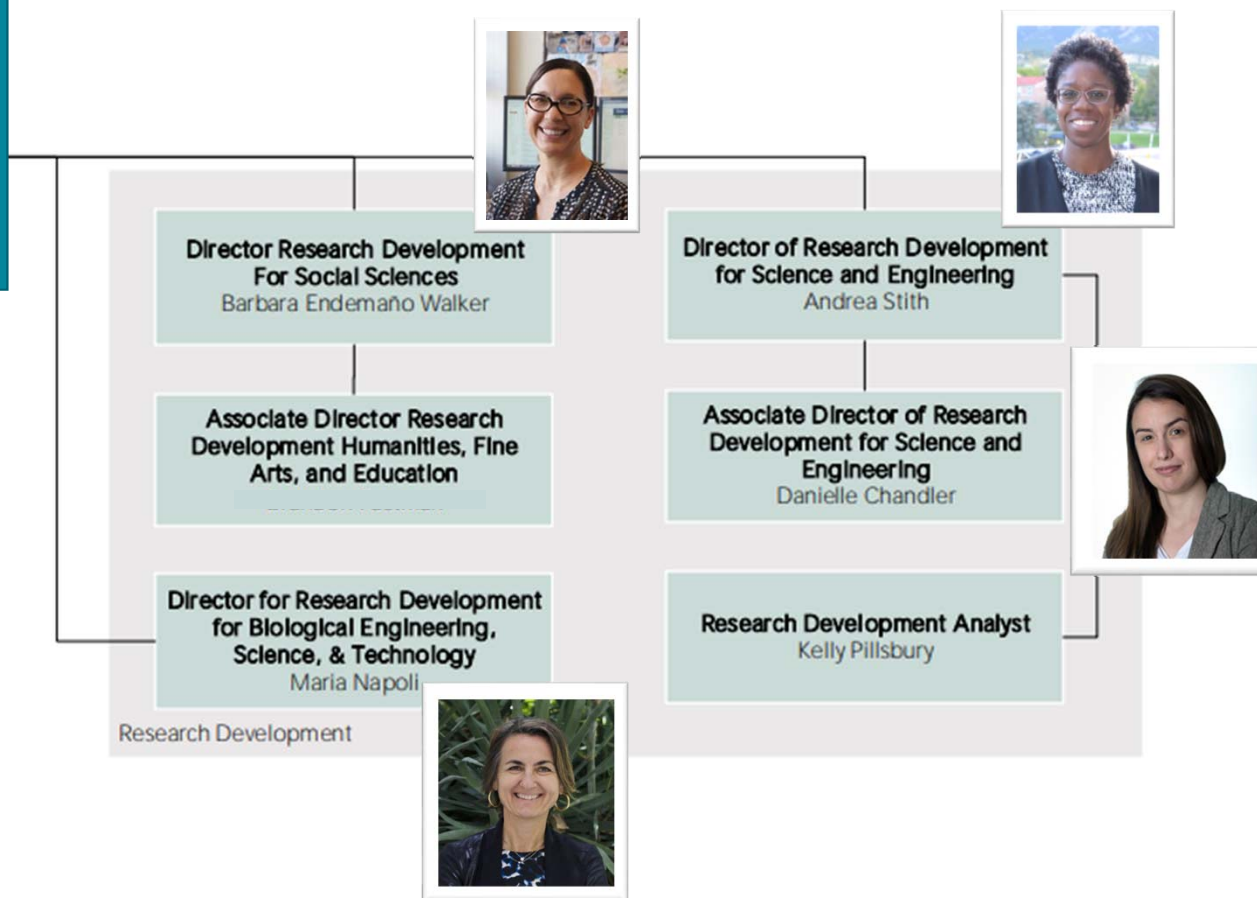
Director Research Development For Social Sciences
Barbara Endemaño Walker

Associate Director Research Development Humanities, Fine Arts, and Education
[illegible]

Director for Research Development for Biological Engineering, Science, & Technology
Maria Napoli

Director of Research Development for Science and Engineering
Andrea Stith

Associate Director of Research Development for Science and Engineering
Danielle Chandler

Research Development Analyst
Kelly Pillsbury

Research Development